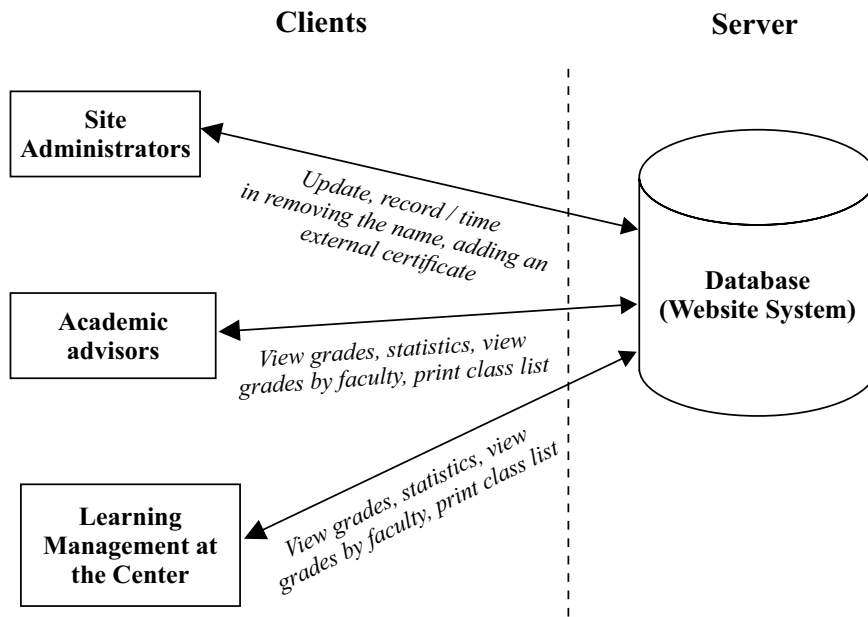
Clients

Server

Site Administrators

Update, record / time in removing the name, adding an external certificate

Database (Website System)

Academic advisors

View grades, statistics, view grades by faculty, print class list

View grades, statistics, view grades by faculty, print class list

Learning Management at the Center